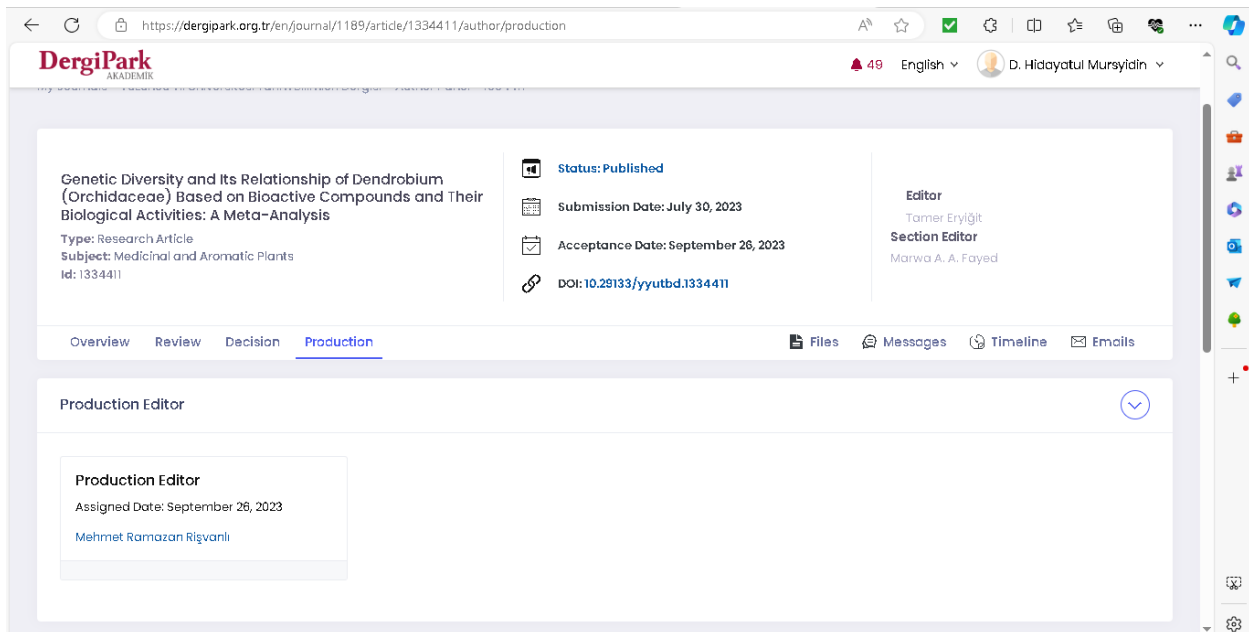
https://dergipark.org.tr/en/journal/1189/article/1334411/author/production

DergiPark AKADEMİK

49 English D. Hidayatul Mursyidin

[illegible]

Genetic Diversity and Its Relationship of Dendrobium (Orchidaceae) Based on Bioactive Compounds and Their Biological Activities: A Meta-Analysis

Type: Research Article
Subject: Medicinal and Aromatic Plants
Id: 1334411

Status: Published

Submission Date: July 30, 2023

Acceptance Date: September 26, 2023

DOI: 10.29133/yyutbd.1334411

Editor
Tamer Eryiğit
Section Editor
Marwa A. A. Fayed

Overview Review Decision Production

Files Messages Timeline Emails

Production Editor

Production Editor
Assigned Date: September 26, 2023
Mehmet Ramazan Rişvanlı